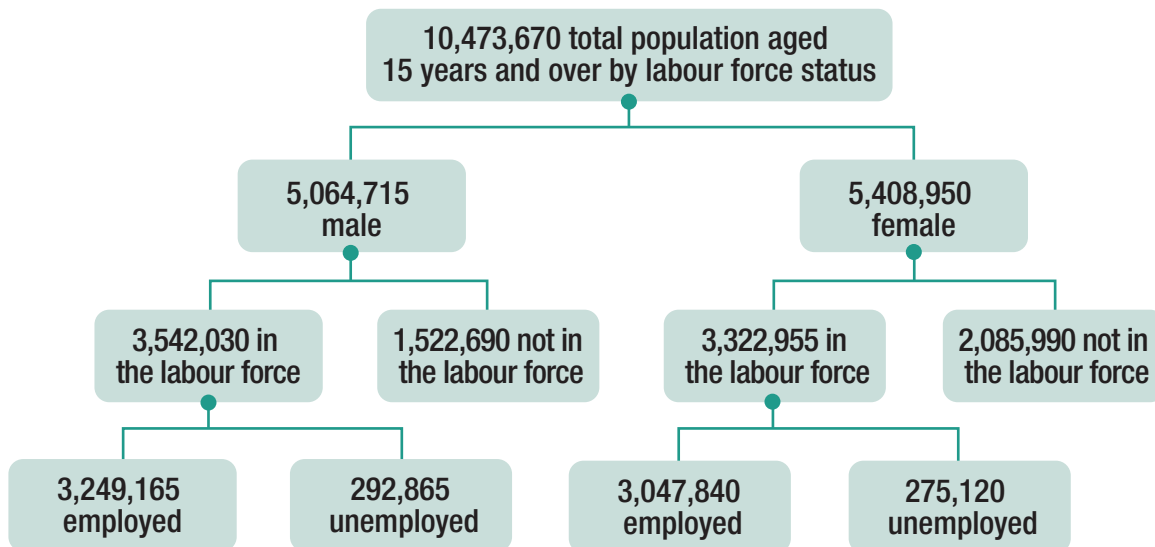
10,473,670 total population aged 15 years and over by labour force status

5,064,715 male

5,408,950 female

3,542,030 in the labour force

1,522,690 not in the labour force

3,322,955 in the labour force

2,085,990 not in the labour force

3,249,165 employed

292,865 unemployed

3,047,840 employed

275,120 unemployed